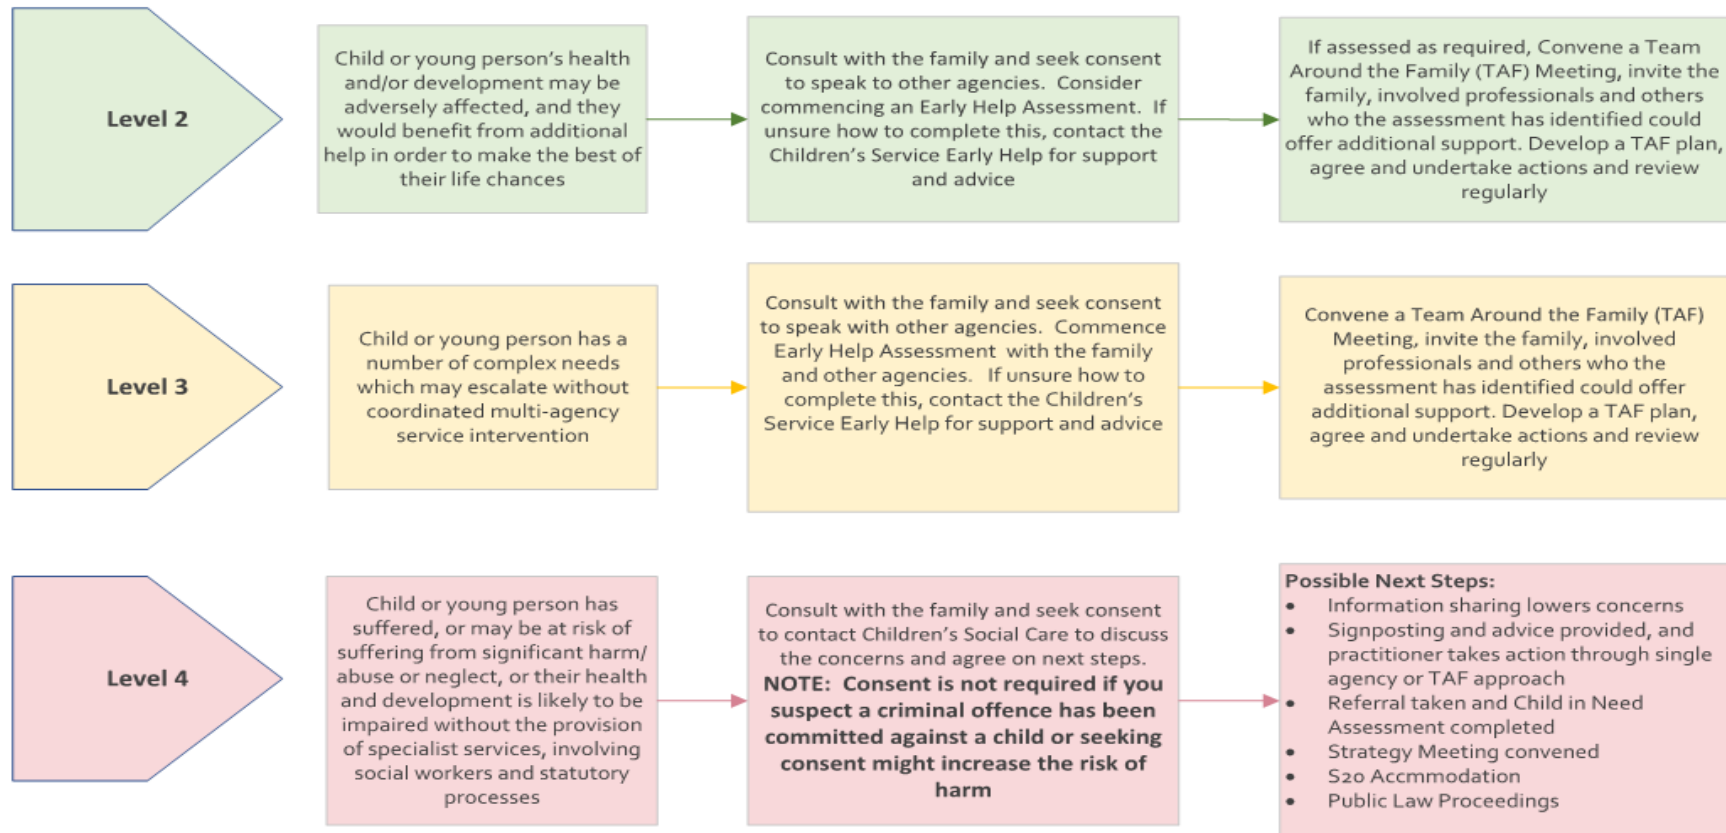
Level 2

Child or young person's health and/or development may be adversely affected, and they would benefit from additional help in order to make the best of their life chances

Consult with the family and seek consent to speak to other agencies. Consider commencing an Early Help Assessment. If unsure how to complete this, contact the Children's Service Early Help for support and advice

If assessed as required, Convene a Team Around the Family (TAF) Meeting, invite the family, involved professionals and others who the assessment has identified could offer additional support. Develop a TAF plan, agree and undertake actions and review regularly

Level 3

Child or young person has a number of complex needs which may escalate without coordinated multi-agency service intervention

Consult with the family and seek consent to speak with other agencies. Commence Early Help Assessment with the family and other agencies. If unsure how to complete this, contact the Children's Service Early Help for support and advice

Convene a Team Around the Family (TAF) Meeting, invite the family, involved professionals and others who the assessment has identified could offer additional support. Develop a TAF plan, agree and undertake actions and review regularly

Level 4

Child or young person has suffered, or may be at risk of suffering from significant harm/ abuse or neglect, or their health and development is likely to be impaired without the provision of specialist services, involving social workers and statutory processes

Consult with the family and seek consent to contact Children's Social Care to discuss the concerns and agree on next steps.
NOTE: Consent is not required if you suspect a criminal offence has been committed against a child or seeking consent might increase the risk of harm

Possible Next Steps:
• Information sharing lowers concerns
• Signposting and advice provided, and practitioner takes action through single agency or TAF approach
• Referral taken and Child in Need Assessment completed
• Strategy Meeting convened
• S20 Accmmodation
• Public Law Proceedings